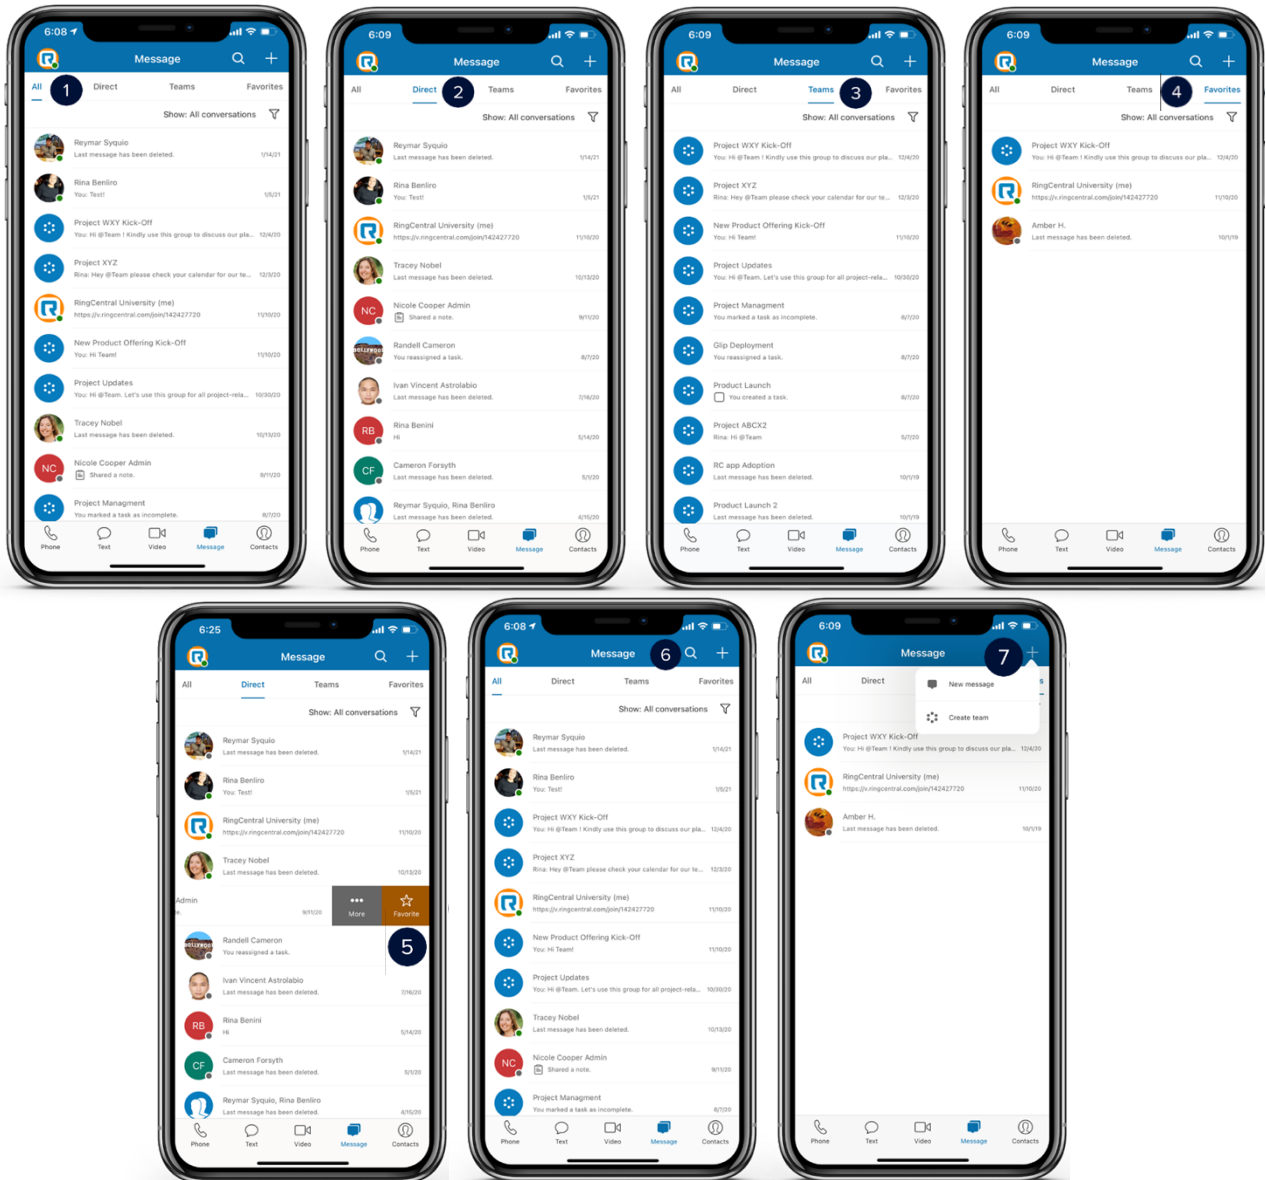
6:08
Message
All 1 Direct Teams Favorites
Show: All conversations
Reymar Syquio
Last message has been deleted. 1/14/21
Rina Benliro
You: Test! 1/5/21
Project WXY Kick-Off
You: Hi @Team ! Kindly use this group to discuss our pla... 12/4/20
Project XYZ
Rina: Hey @Team please check your calendar for our te... 12/3/20
RingCentral University (me)
https://v.ringcentral.com/join/142427720 11/10/20
New Product Offering Kick-Off
You: Hi Team! 11/10/20
Project Updates
You: Hi @Team. Let's use this group for all project-rela... 10/30/20
Tracey Nobel
Last message has been deleted. 10/13/20
Nicole Cooper Admin
Shared a note. 9/11/20
Project Managment
You marked a task as incomplete. 8/7/20
Phone Text Video Message Contacts

6:09
Message
All Direct 2 Teams Favorites
Show: All conversations
Reymar Syquio
Last message has been deleted. 1/14/21
Rina Benliro
You: Test! 1/5/21
RingCentral University (me)
https://v.ringcentral.com/join/142427720 11/10/20
Tracey Nobel
Last message has been deleted. 10/13/20
Nicole Cooper Admin
Shared a note. 9/11/20
Randell Cameron
You reassigned a task. 8/7/20
Ivan Vincent Astrolabio
Last message has been deleted. 7/16/20
Rina Benini
Hi 5/14/20
Cameron Forsyth
Last message has been deleted. 5/1/20
Reymar Syquio, Rina Benliro
Last message has been deleted. 4/15/20
Phone Text Video Message Contacts

6:09
Message
All Direct Teams 3 Favorites
Show: All conversations
Project WXY Kick-Off
You: Hi @Team ! Kindly use this group to discuss our pla... 12/4/20
Project XYZ
Rina: Hey @Team please check your calendar for our te... 12/3/20
New Product Offering Kick-Off
You: Hi Team! 11/10/20
Project Updates
You: Hi @Team. Let's use this group for all project-rela... 10/30/20
Project Managment
You marked a task as incomplete. 8/7/20
Glip Deployment
You reassigned a task. 8/7/20
Product Launch
You created a task. 8/7/20
Project ABCX2
Rina: Hi @Team 5/7/20
RC app Adoption
Last message has been deleted. 10/1/19
Product Launch 2
Last message has been deleted. 10/1/19
Phone Text Video Message Contacts

6:09
Message
All Direct Teams 4 Favorites
Show: All conversations
Project WXY Kick-Off
You: Hi @Team ! Kindly use this group to discuss our pla... 12/4/20
RingCentral University (me)
https://v.ringcentral.com/join/142427720 11/10/20
Amber H.
Last message has been deleted. 10/1/19
Phone Text Video Message Contacts

6:25
Message
All Direct Teams Favorites
Show: All conversations
Reymar Syquio
Last message has been deleted. 1/14/21
Rina Benliro
You: Test! 1/5/21
RingCentral University (me)
https://v.ringcentral.com/join/142427720 11/10/20
Tracey Nobel
Last message has been deleted. 10/13/20
Admin 9/11/20 More Favorite
5
Randell Cameron
You reassigned a task.
Ivan Vincent Astrolabio
Last message has been deleted. 7/16/20
Rina Benini
Hi 5/14/20
Cameron Forsyth
Last message has been deleted. 5/1/20
Reymar Syquio, Rina Benliro
Last message has been deleted. 4/15/20
Phone Text Video Message Contacts

6:08
Message 6
All Direct Teams Favorites
Show: All conversations
Reymar Syquio
Last message has been deleted. 1/14/21
Rina Benliro
You: Test! 1/5/21
Project WXY Kick-Off
You: Hi @Team ! Kindly use this group to discuss our pla... 12/4/20
Project XYZ
Rina: Hey @Team please check your calendar for our te... 12/3/20
RingCentral University (me)
https://v.ringcentral.com/join/142427720 11/10/20
New Product Offering Kick-Off
You: Hi Team! 11/10/20
Project Updates
You: Hi @Team. Let's use this group for all project-rela... 10/30/20
Tracey Nobel
Last message has been deleted. 10/13/20
Nicole Cooper Admin
Shared a note. 9/11/20
Project Managment
You marked a task as incomplete. 8/7/20
Phone Text Video Message Contacts

6:09
Message 7
All Direct
New message
Create team
Project WXY Kick-Off
You: Hi @Team ! Kindly use this group to discuss our pla... 12/4/20
RingCentral University (me)
https://v.ringcentral.com/join/142427720 11/10/20
Amber H.
Last message has been deleted. 10/1/19
Phone Text Video Message Contacts